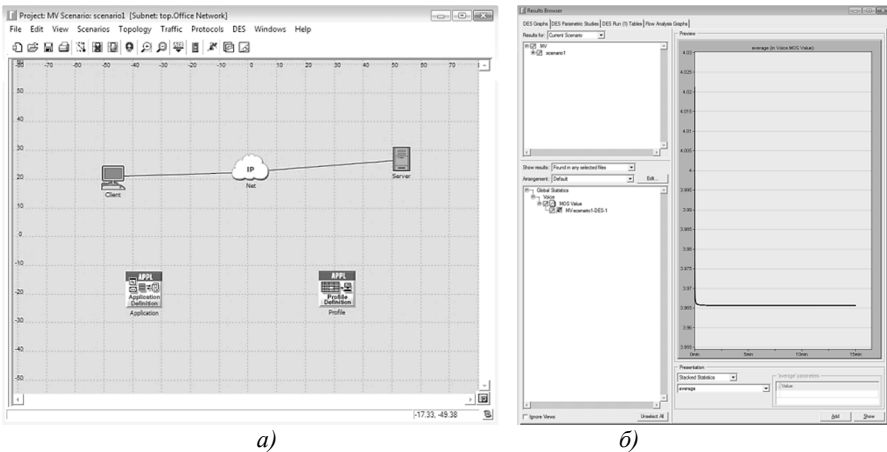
Project: MV Scenario: scenario1 [Subnet: top.Office Network]

File Edit View Scenarios Topology Traffic Protocols DES Windows Help

-70 -60 -50 -40 -30 -20 -10 0 10 20 30 40 50 60 70

50 40 30 20 10 0 -10 -20 -30 -40 -50

IP

Net

Client

Server

APPL

Application Definition

Application

APPL

Profile Definition

Profile

-17.33, -49.38

а)

Results Browser

DES Graphs | DES Parametric Studies | DES Run (1) Tables | Flow Analysis Graphs

Results for: Current Scenario

MV

scenario1

Show results: Found in any selected files

Arrangement: Default

Edit...

Global Statistics

Voice

MOS Value

MV-scenario1-DES-1

Preview

average (in Voice.MOS Value)

4.03

4.025

4.02

4.015

4.01

4.005

4

3.995

3.99

3.985

3.98

3.975

3.97

3.965

3.96

0m

5m

10m

15m

Presentation

Stacked Statistics

average

Value

Ignore Views

Unselect All

Add

Show

б)